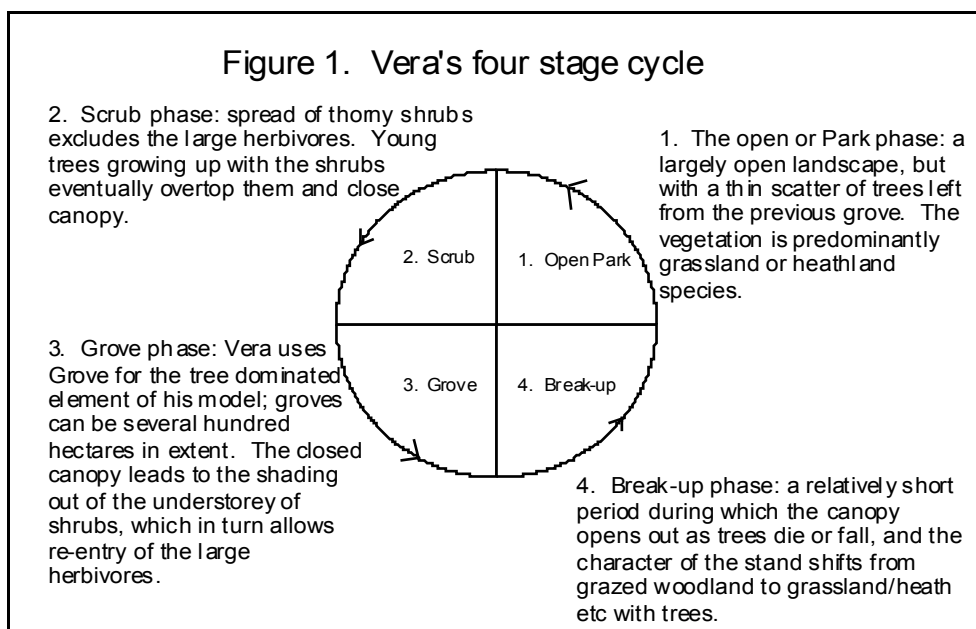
Figure 1. Vera's four stage cycle

2. Scrub phase: spread of thorny shrubs excludes the large herbivores. Young trees growing up with the shrubs eventually overtop them and close canopy.

1. The open or Park phase: a largely open landscape, but with a thin scatter of trees left from the previous grove. The vegetation is predominantly grassland or heathland species.

2. Scrub

1. Open Park

3. Grove

4. Break-up

3. Grove phase: Vera uses Grove for the tree dominated element of his model; groves can be several hundred hectares in extent. The closed canopy leads to the shading out of the understorey of shrubs, which in turn allows re-entry of the large herbivores.

4. Break-up phase: a relatively short period during which the canopy opens out as trees die or fall, and the character of the stand shifts from grazed woodland to grassland/heath etc with trees.